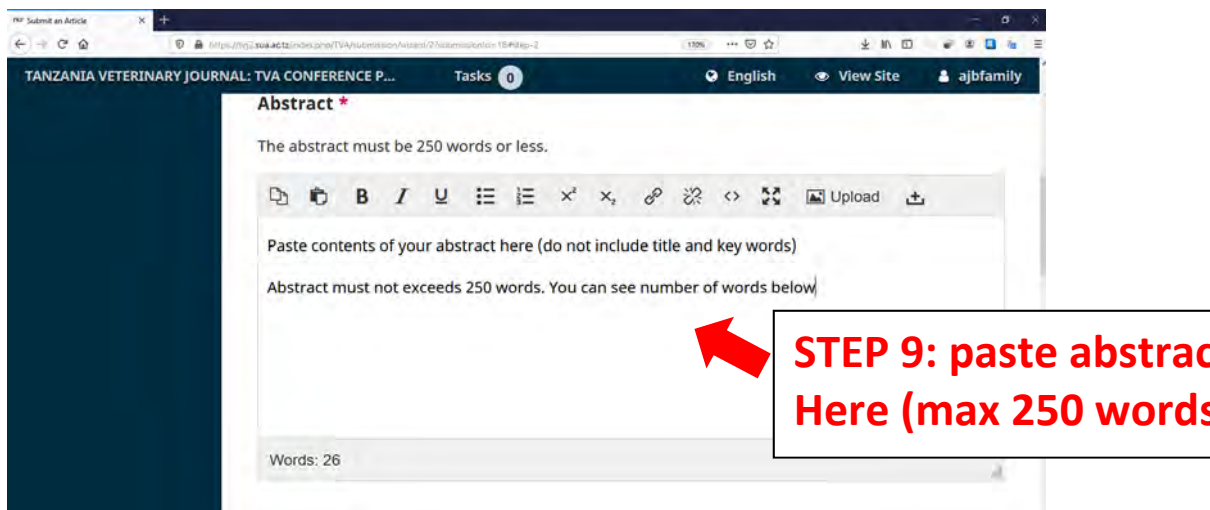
Submit an Article

https://tvj.sua.ac.tz/index.php/TVA/submission/wizard/2?submissionId=18#step-2

110%

TANZANIA VETERINARY JOURNAL: TVA CONFERENCE P...

Tasks 0

English

View Site

ajbfamily

Abstract *

The abstract must be 250 words or less.

Upload

Paste contents of your abstract here (do not include title and key words)

Abstract must not exceeds 250 words. You can see number of words below

Words: 26

STEP 9: paste abstrac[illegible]
Here (max 250 word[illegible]